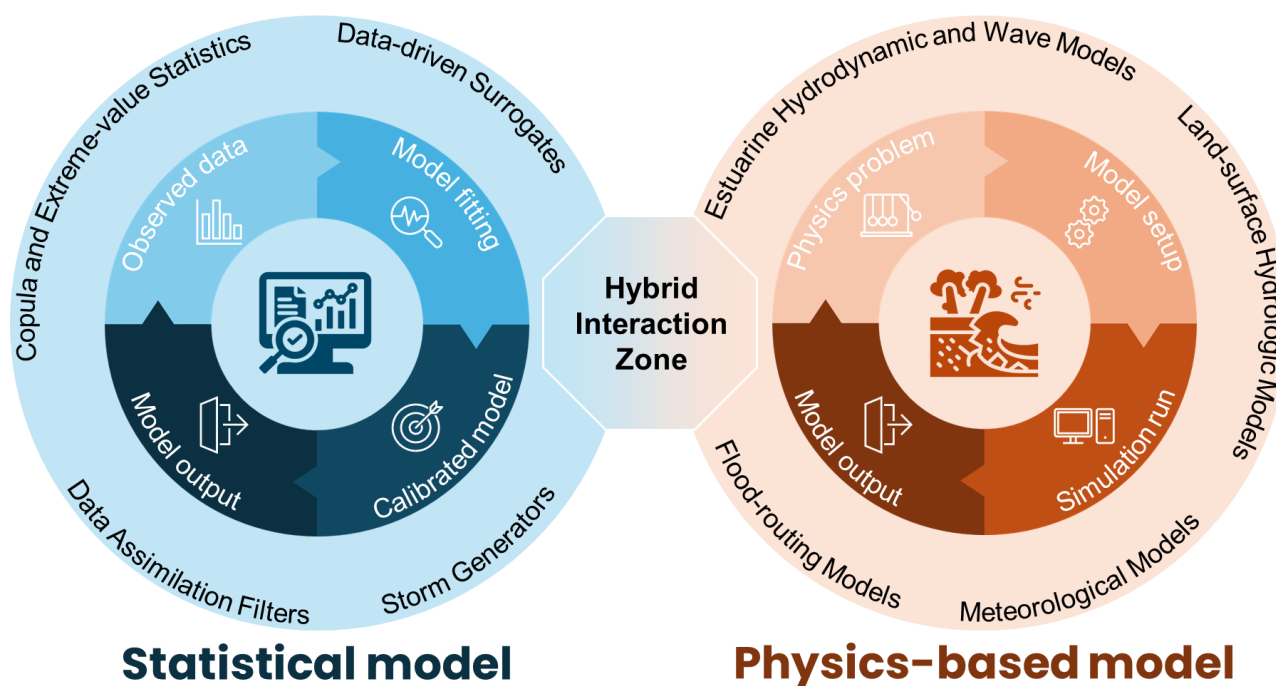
Copula and Extreme-value Statistics

Data-driven Surrogates

Observed data

Model fitting

Calibrated model

Model output

Data Assimilation Filters

Storm Generators

Statistical model

Hybrid Interaction Zone

Estuarine Hydrodynamic and Wave Models

Land-surface Hydrologic Models

Physics problem

Model setup

Simulation run

Model output

Flood-routing Models

Meteorological Models

Physics-based model